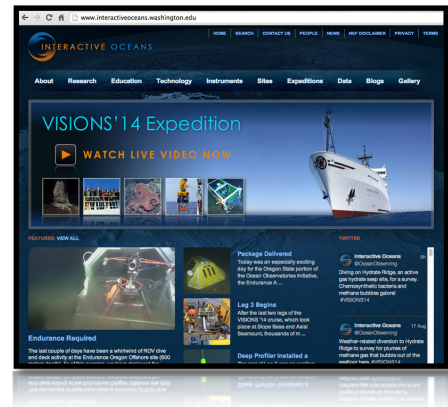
www.interactiveoceans.washington.edu

INTERACTIVE OCEANS

HOME | SEARCH | CONTACT US | PEOPLE | NEWS | NSF DISCLAIMER | PRIVACY | TERMS

About | Research | Education | Technology | Instruments | Sites | Expeditions | Data | Blogs | Gallery

VISIONS'14 Expedition

WATCH LIVE VIDEO NOW

FEATURED: VIEW ALL

Endurance Required

The last couple of days have been a whirlwind of ROV dive and deck activity at the Endurance Oregon Offshore site (600 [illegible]

Package Delivered

Today was an especially exciting day for the Oregon State portion of the Ocean Observatories Initiative, the Endurance A ...

Leg 3 Begins

After the last two legs of the VISIONS'14 cruise, which took place at Slope Base and Axial Seamount, thousands of m ...

Deep Profiler Installed a

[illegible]

TWITTER

Interactive Oceans
@OceanObserving
Diving on Hydrate Ridge, an active gas hydrate seep site, for a survey. Chemosynthetic bacteria and methane bubbles galore! #VISIONS14

Interactive Oceans 17 Aug
@OceanObserving
Weather-related diversion to Hydrate Ridge to survey for plumes of methane gas that bubble out of the seafloor here. #VISIONS14